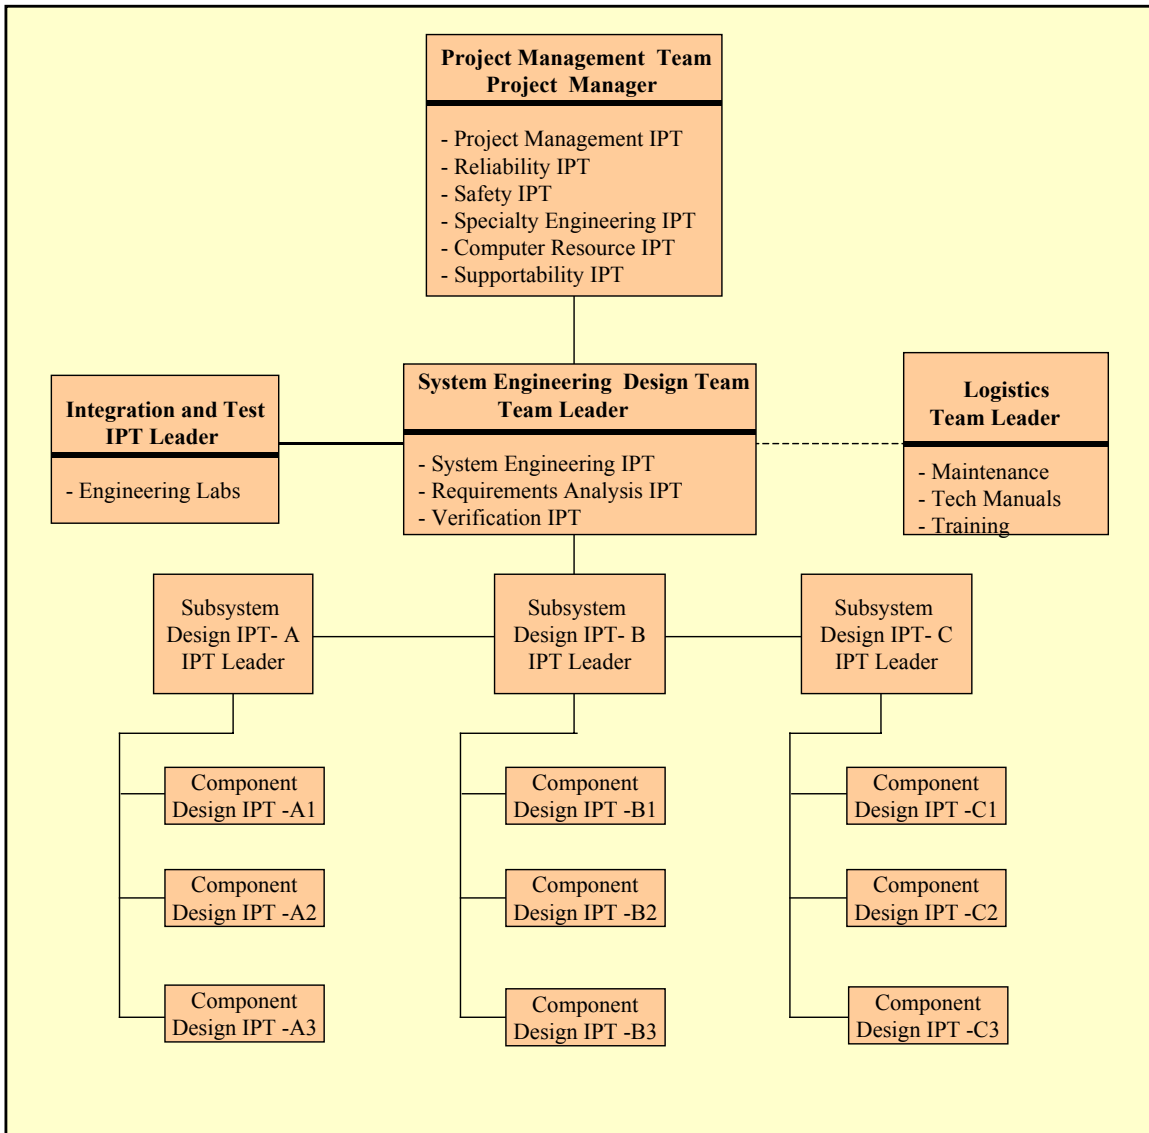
Project Management Team
Project Manager

- Project Management IPT
- Reliability IPT
- Safety IPT
- Specialty Engineering IPT
- Computer Resource IPT
- Supportability IPT

Integration and Test
IPT Leader

- Engineering Labs

System Engineering Design Team
Team Leader

- System Engineering IPT
- Requirements Analysis IPT
- Verification IPT

Logistics
Team Leader

- Maintenance
- Tech Manuals
- Training

Subsystem Design IPT- A IPT Leader

Subsystem Design IPT- B IPT Leader

Subsystem Design IPT- C IPT Leader

Component Design IPT -A1

Component Design IPT -A2

Component Design IPT -A3

Component Design IPT -B1

Component Design IPT -B2

Component Design IPT -B3

Component Design IPT -C1

Component Design IPT -C2

Component Design IPT -C3